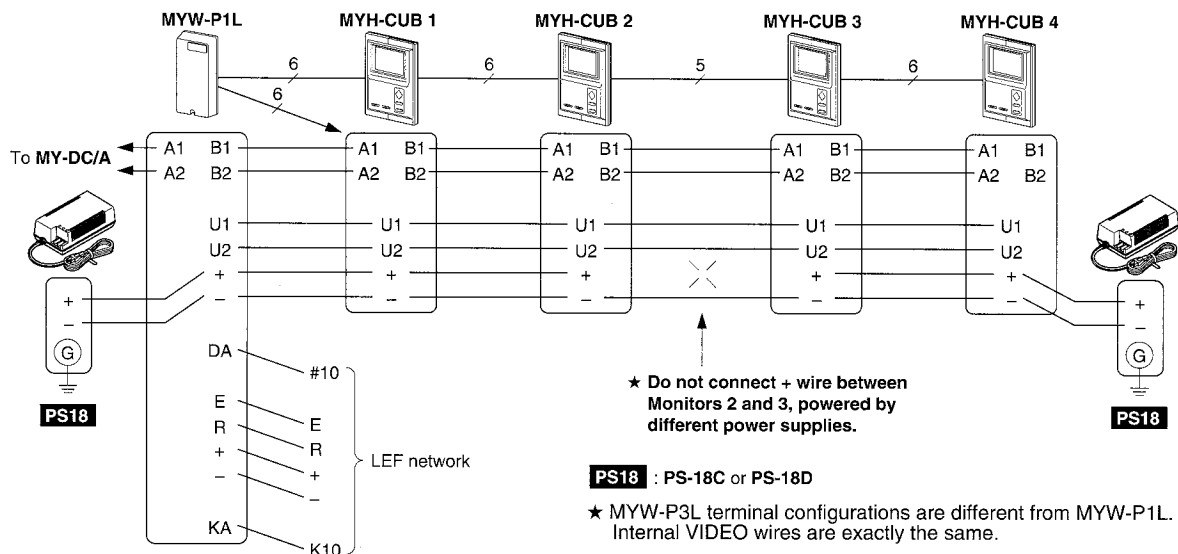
MYW-P1L MYH-CUB 1 MYH-CUB 2 MYH-CUB 3 MYH-CUB 4

6 6 5 6 6

To MY-DC/A

A1 B1 A1 B1 A1 B1 A1 B1 A1 B1
A2 B2 A2 B2 A2 B2 A2 B2 A2 B2

U1 U1 U1 U1 U1
U2 U2 U2 U2 U2
+ + + + +
– – – – –

+
–
G
PS18

+
–
G
PS18

DA #10
E E
R R
+ +
– –
KA K10

LEF network

★ Do not connect + wire between Monitors 2 and 3, powered by different power supplies.

PS18 : PS-18C or PS-18D

★ MYW-P3L terminal configurations are different from MYW-P1L. Internal VIDEO wires are exactly the same.